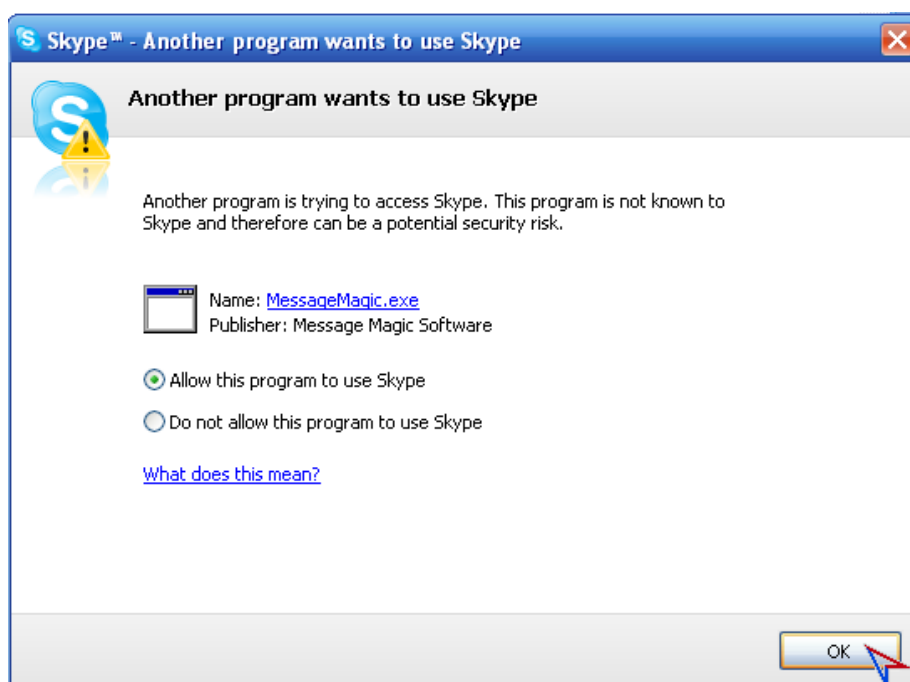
Skype™ - Another program wants to use Skype

Another program wants to use Skype

Another program is trying to access Skype. This program is not known to Skype and therefore can be a potential security risk.

Name: MessageMagic.exe
Publisher: Message Magic Software

Allow this program to use Skype

Do not allow this program to use Skype

What does this mean?

OK